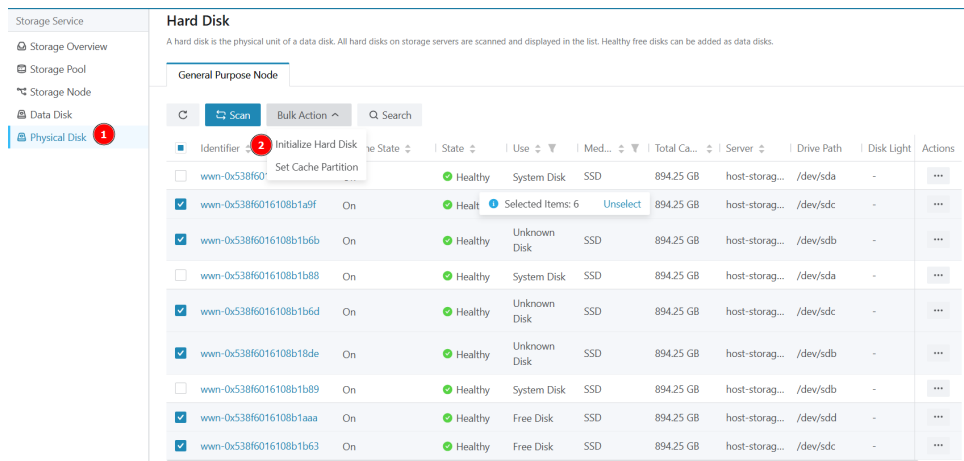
Storage Service
Storage Overview
Storage Pool
Storage Node
Data Disk
Physical Disk 1

Hard Disk

A hard disk is the physical unit of a data disk. All hard disks on storage servers are scanned and displayed in the list. Healthy free disks can be added as data disks.

General Purpose Node

Scan
Bulk Action
Search

2 Initialize Hard Disk
Set Cache Partition

Selected Items: 6 Unselect

| | Identifier | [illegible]e State | State | Use | Med... | Total Ca... | Server | Drive Path | Disk Light | Actions |
|---|---|---|---|---|---|---|---|---|---|---|
| | wwn-0x538f60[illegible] | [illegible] | Healthy | System Disk | SSD | 894.25 GB | host-storag... | /dev/sda | - | ··· |
| ☑ | wwn-0x538f6016108b1a9f | On | Healt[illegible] | | SSD | 894.25 GB | host-storag... | /dev/sdc | - | ··· |
| ☑ | wwn-0x538f6016108b1b6b | On | Healthy | Unknown Disk | SSD | 894.25 GB | host-storag... | /dev/sdb | - | ··· |
| | wwn-0x538f6016108b1b88 | On | Healthy | System Disk | SSD | 894.25 GB | host-storag... | /dev/sda | - | ··· |
| ☑ | wwn-0x538f6016108b1b6d | On | Healthy | Unknown Disk | SSD | 894.25 GB | host-storag... | /dev/sdc | - | ··· |
| ☑ | wwn-0x538f6016108b18de | On | Healthy | Unknown Disk | SSD | 894.25 GB | host-storag... | /dev/sdb | - | ··· |
| | wwn-0x538f6016108b1b89 | On | Healthy | System Disk | SSD | 894.25 GB | host-storag... | /dev/sda | - | ··· |
| ☑ | wwn-0x538f6016108b1aaa | On | Healthy | Free Disk | SSD | 894.25 GB | host-storag... | /dev/sdd | - | ··· |
| ☑ | wwn-0x538f6016108b1b63 | On | Healthy | Free Disk | SSD | 894.25 GB | host-storag... | /dev/sdc | - | ··· |